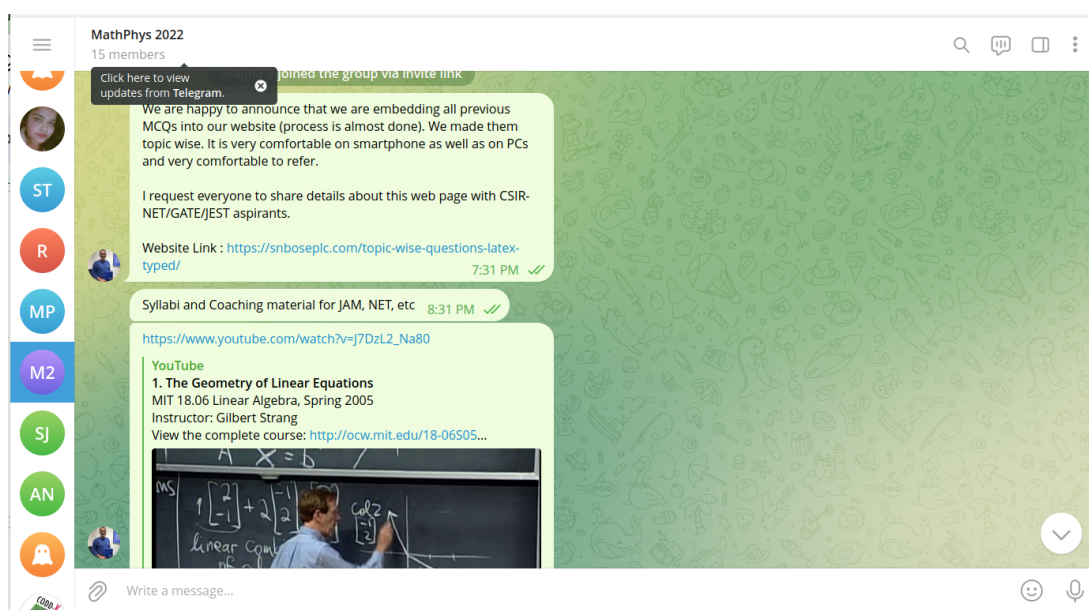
MathPhys 2022
15 members

Click here to view updates from Telegram.

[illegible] joined the group via invite link

ST
R
MP
M2
SJ
AN

We are happy to announce that we are embedding all previous MCQs into our website (process is almost done). We made them topic wise. It is very comfortable on smartphone as well as on PCs and very comfortable to refer.

I request everyone to share details about this web page with CSIR-NET/GATE/JEST aspirants.

Website Link : https://snboseplc.com/topic-wise-questions-latex-typed/ 7:31 PM

Syllabi and Coaching material for JAM, NET, etc 8:31 PM

https://www.youtube.com/watch?v=J7DzL2_Na80

YouTube
1. The Geometry of Linear Equations
MIT 18.06 Linear Algebra, Spring 2005
Instructor: Gilbert Strang
View the complete course: http://ocw.mit.edu/18-06S05...

$A x = b$
$x\begin{bmatrix}2\\-1\end{bmatrix}+y\begin{bmatrix}-1\\2\end{bmatrix}$
col 2
linear com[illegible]

Write a message...